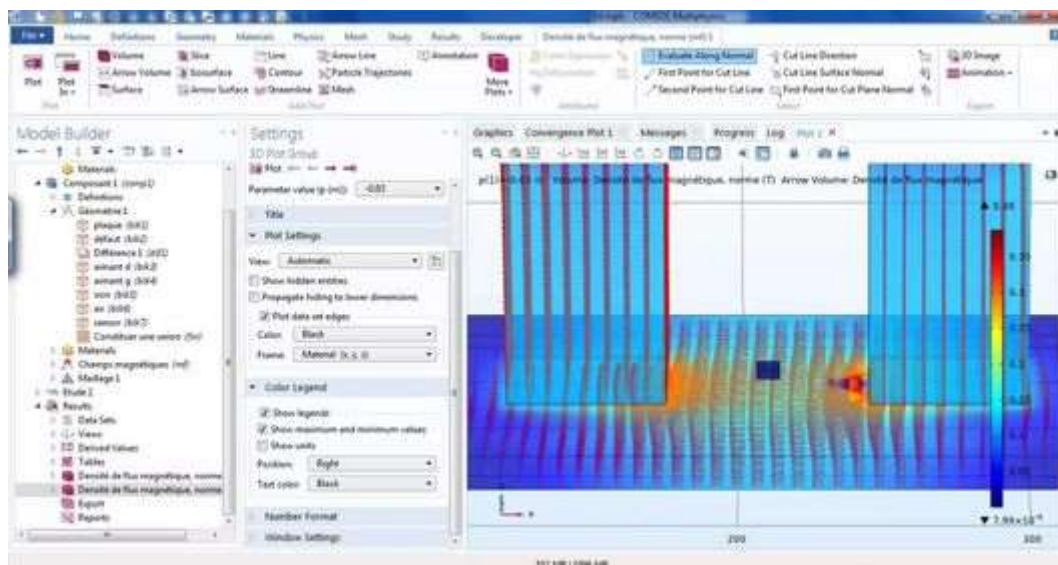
COMSOL Multiphysics

File | Home | Definitions | Geometry | Materials | Physics | Mesh | Study | Results | Developer | Densité de flux magnétique, norme (mf) 1

Plot | Plot In | Volume | Arrow Volume | Surface | Slice | Isosurface | Arrow Surface | Line | Contour | Streamline | Arrow Line | Particle Trajectories | Mesh | Annotation | More Plots | Evaluate Along Normal | First Point for Cut Line | Second Point for Cut Line | Cut Line Direction | Cut Line Surface Normal | First Point for Cut Plane Normal | 3D Image | Animation

Model Builder

Materials
Component 1 (comp1)
Definitions
Géométrie 1
plaque (blk1)
defaut (blk2)
Différence 1 (dif1)
aimant d (blk3)
aimant g (blk4)
vers (blk5)
air (blk6)
sensor (blk7)
Constituer une union (fin)
Materials
Champs magnétiques (mf)
Maillage 1
Etude 1
Results
Data Sets
Views
Derived Values
Tables
Densité de flux magnétique, norme
Densité de flux magnétique, norme
Export
Reports

Settings
3D Plot Group
Plot
Parameter value (p (m)): -0.03
Title
Plot Settings
View: Automatic
Show hidden entities
Propagate hiding to lower dimensions
Plot data set edges
Color: Black
Frame: Material (X, Y, Z)
Color Legend
Show legends
Show maximum and minimum values
Show units
Position: Right
Text color: Black
Number Format
Window Settings

Graphics | Convergence Plot 1 | Messages | Progress | Log | Plot 1

p(1)=-0.03 Volume: Densité de flux magnétique, norme (T) Arrow Volume: Densité de flux magnétique

▲ 0.34
0.3
0.3
0.25
0.2
0.15
0.1
0.05
▼ 7.98×10⁻⁴

200
300